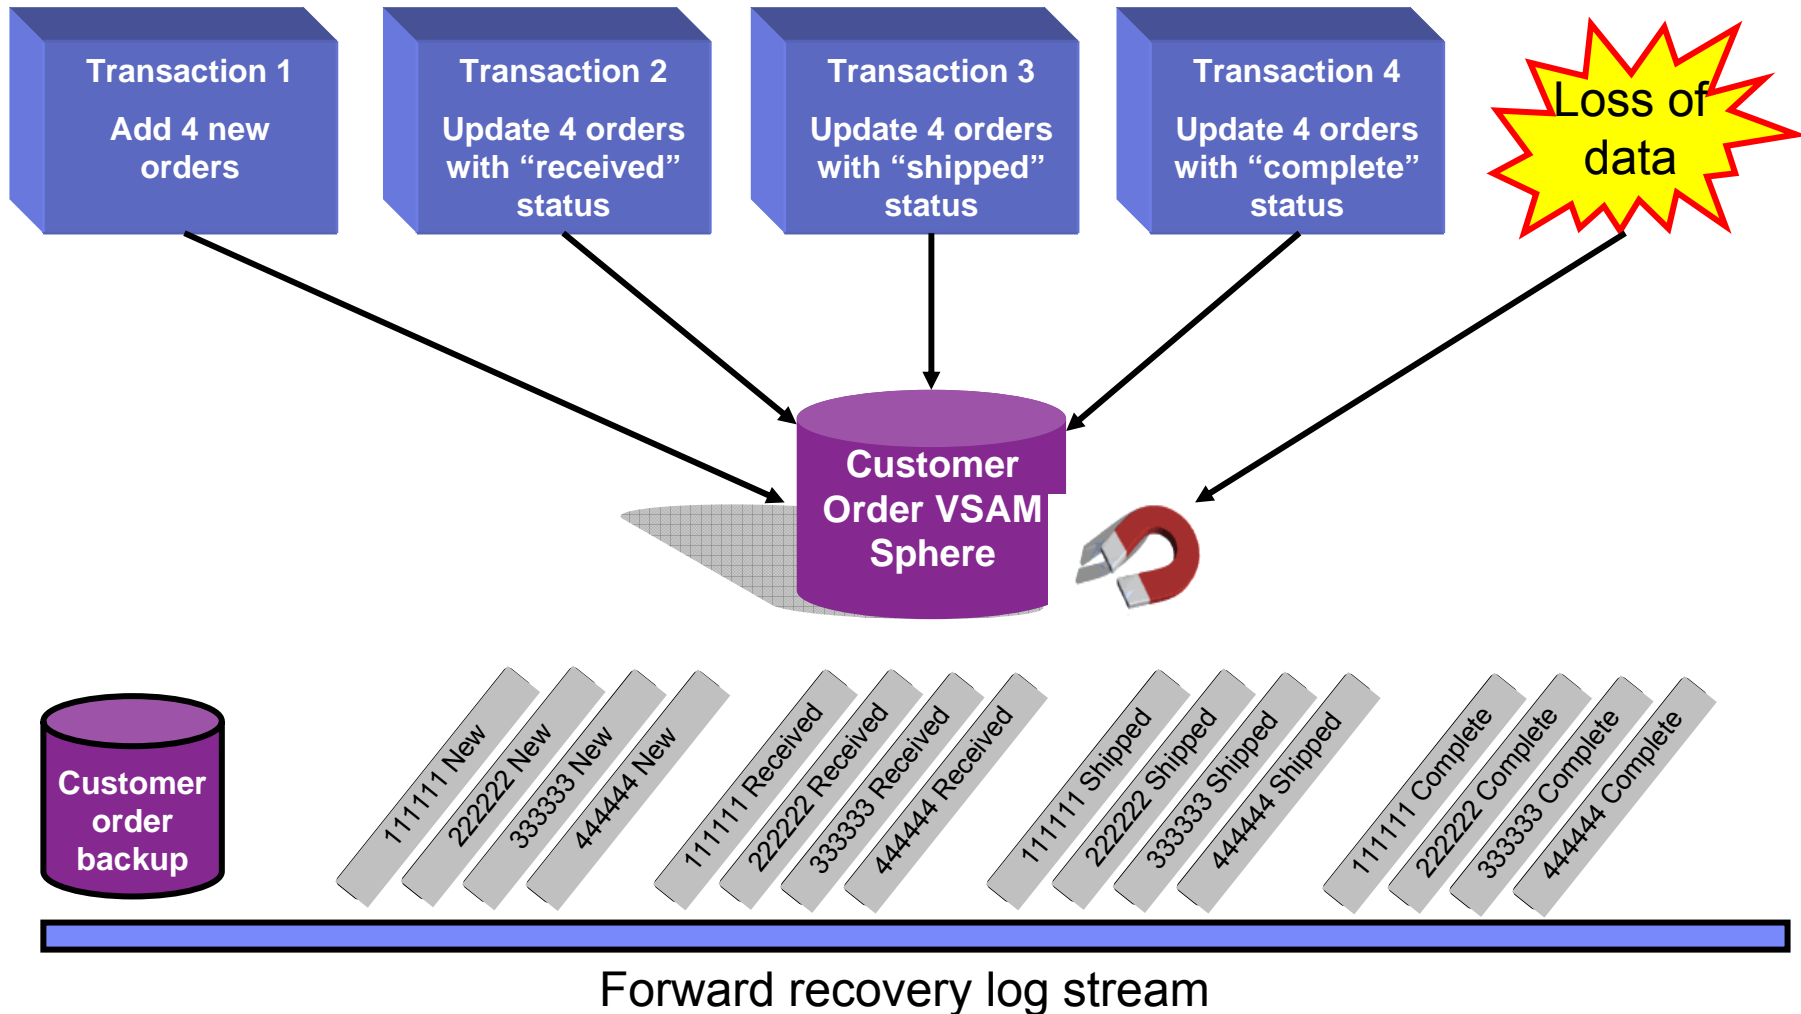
Transaction 1

Add 4 new orders

Transaction 2

Update 4 orders with “received” status

Transaction 3

Update 4 orders with “shipped” status

Transaction 4

Update 4 orders with “complete” status

Loss of data

Customer Order VSAM Sphere

Customer order backup

111111 New
222222 New
333333 New
444444 New
111111 Received
222222 Received
333333 Received
444444 Received
111111 Shipped
222222 Shipped
333333 Shipped
444444 Shipped
111111 Complete
222222 Complete
333333 Complete
444444 Complete

Forward recovery log stream